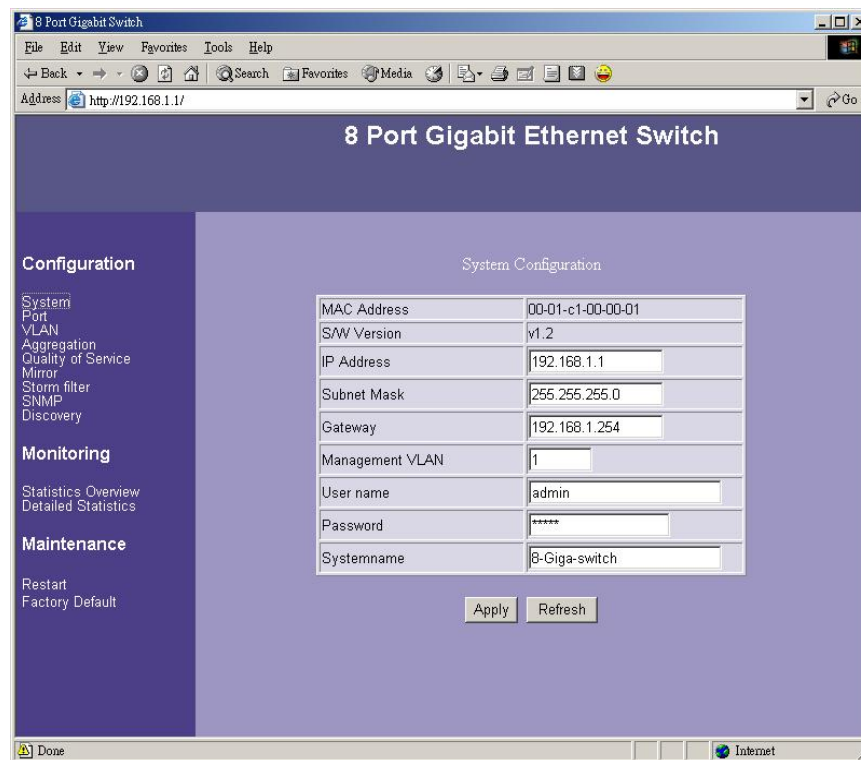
8 Port Gigabit Switch

File Edit View Favorites Tools Help

Back Search Favorites Media

Address http://192.168.1.1/ Go

8 Port Gigabit Ethernet Switch

Configuration

System
Port
VLAN
Aggregation
Quality of Service
Mirror
Storm filter
SNMP
Discovery

Monitoring

Statistics Overview
Detailed Statistics

Maintenance

Restart
Factory Default

System Configuration

| MAC Address | 00-01-c1-00-00-01 |
|---|---|
| S/W Version | v1.2 |
| IP Address | 192.168.1.1 |
| Subnet Mask | 255.255.255.0 |
| Gateway | 192.168.1.254 |
| Management VLAN | 1 |
| User name | admin |
| Password | ***** |
| Systemname | 8-Giga-switch |

Apply Refresh

Done Internet